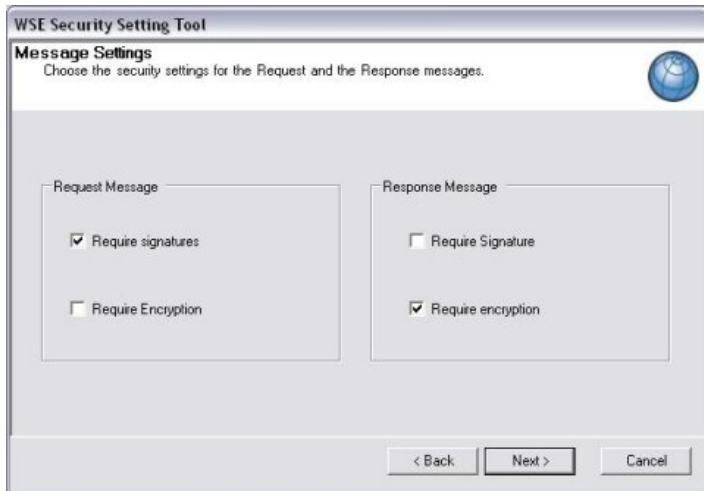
WSE Security Setting Tool

Message Settings
Choose the security settings for the Request and the Response messages.

Request Message

Require signatures

Require Encryption

Response Message

Require Signature

Require encryption

< Back

Next >

Cancel